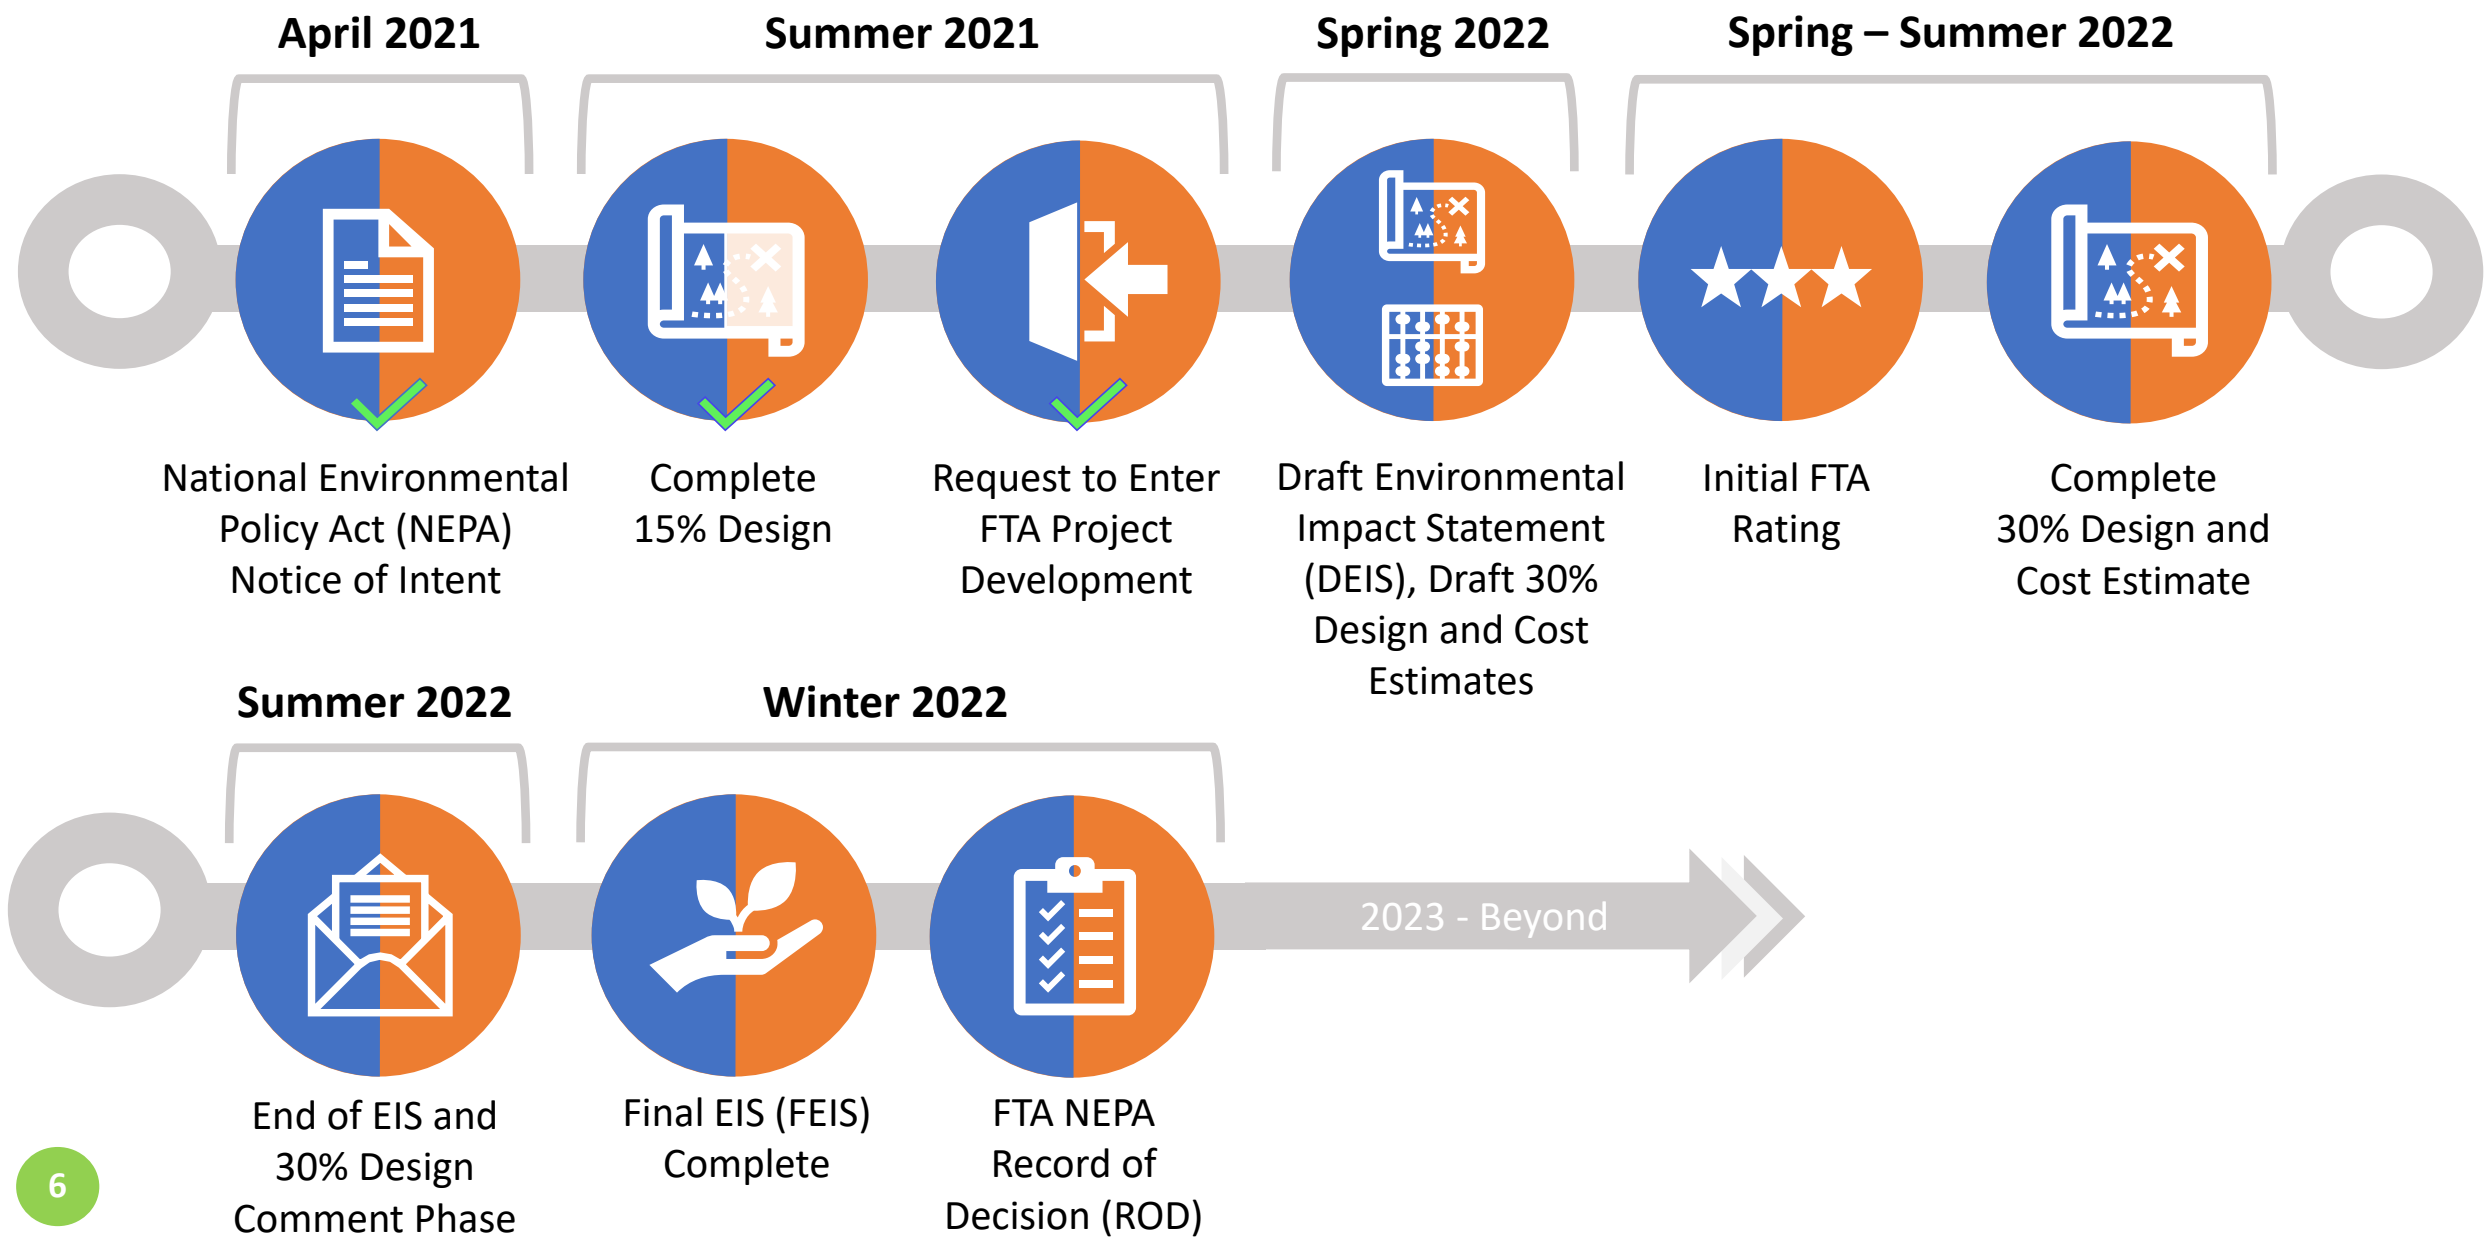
April 2021

Summer 2021

Spring 2022

Spring – Summer 2022

National Environmental Policy Act (NEPA) Notice of Intent

Complete 15% Design

Request to Enter FTA Project Development

Draft Environmental Impact Statement (DEIS), Draft 30% Design and Cost Estimates

Initial FTA Rating

Complete 30% Design and Cost Estimate

Summer 2022

Winter 2022

End of EIS and 30% Design Comment Phase

Final EIS (FEIS) Complete

FTA NEPA Record of Decision (ROD)

2023 - Beyond

6